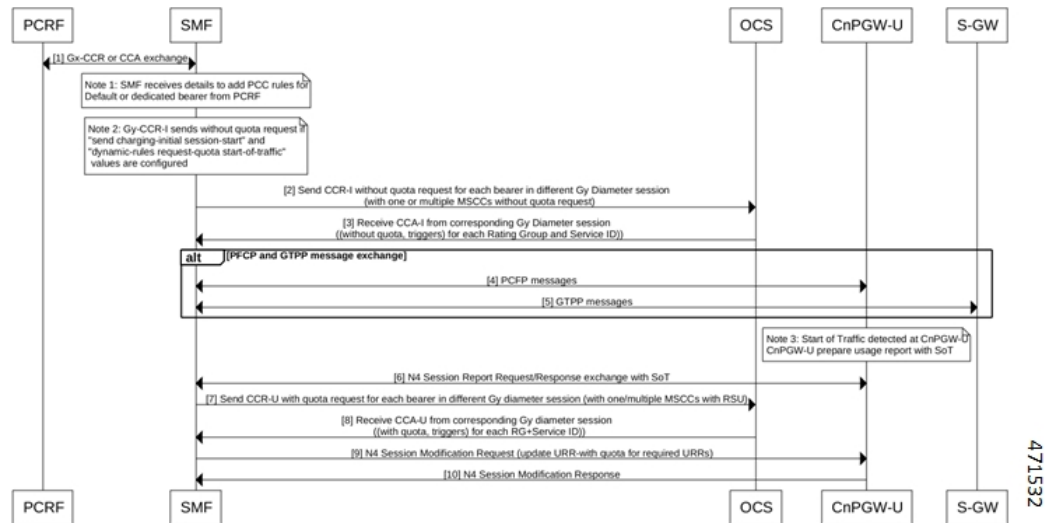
PCRF SMF OCS CnPGW-U S-GW

[1] Gx-CCR or CCA exchange

Note 1: SMF receives details to add PCC rules for Default or dedicated bearer from PCRF

Note 2: Gy-CCR-I sends without quota request if "send charging-initial session-start" and "dynamic-rules request-quota start-of-traffic" values are configured

[2] Send CCR-I without quota request for each bearer in different Gy Diameter session (with one or multiple MSCCs without quota request)

[3] Receive CCA-I from corresponding Gy Diameter session ((without quota, triggers) for each Rating Group and Service ID))

alt [PFCP and GTPP message exchange]

[4] PCFP messages

[5] GTPP messages

Note 3: Start of Traffic detected at CnPGW-U CnPGW-U prepare usage report with SoT

[6] N4 Session Report Request/Response exchange with SoT

[7] Send CCR-U with quota request for each bearer in different Gy diameter session (with one/multiple MSCCs with RSU)

[8] Receive CCA-U from corresponding Gy diameter session ((with quota, triggers) for each RG+Service ID))

[9] N4 Session Modification Request (update URR-with quota for required URRs)

[10] N4 Session Modification Response

PCRF SMF OCS CnPGW-U S-GW

471532